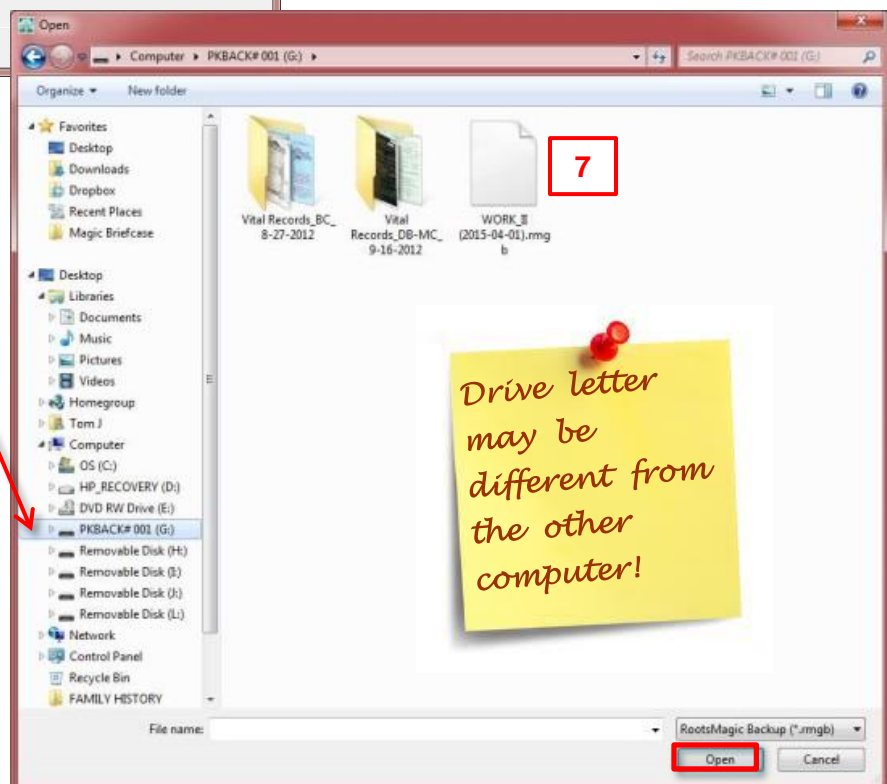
Open

Computer ▸ PKBACK# 001 (G:) ▸

Search PKBACK# 001 (G:)

Organize ▾ New folder

Favorites
Desktop
Downloads
Dropbox
Recent Places
Magic Briefcase

Desktop
Libraries
Documents
Music
Pictures
Videos
Homegroup
Tom J
Computer
OS (C:)
HP_RECOVERY (D:)
DVD RW Drive (E:)
PKBACK# 001 (G:)
Removable Disk (H:)
Removable Disk (I:)
Removable Disk (J:)
Removable Disk (L:)
Network
Control Panel
Recycle Bin
FAMILY HISTORY

Vital Records_BC_8-27-2012

Vital Records_DB-MC_9-16-2012

WORK_II (2015-04-01).rmgb

7

Drive letter may be different from the other computer!

File name:

RootsMagic Backup (*.rmgb)

Open

Cancel